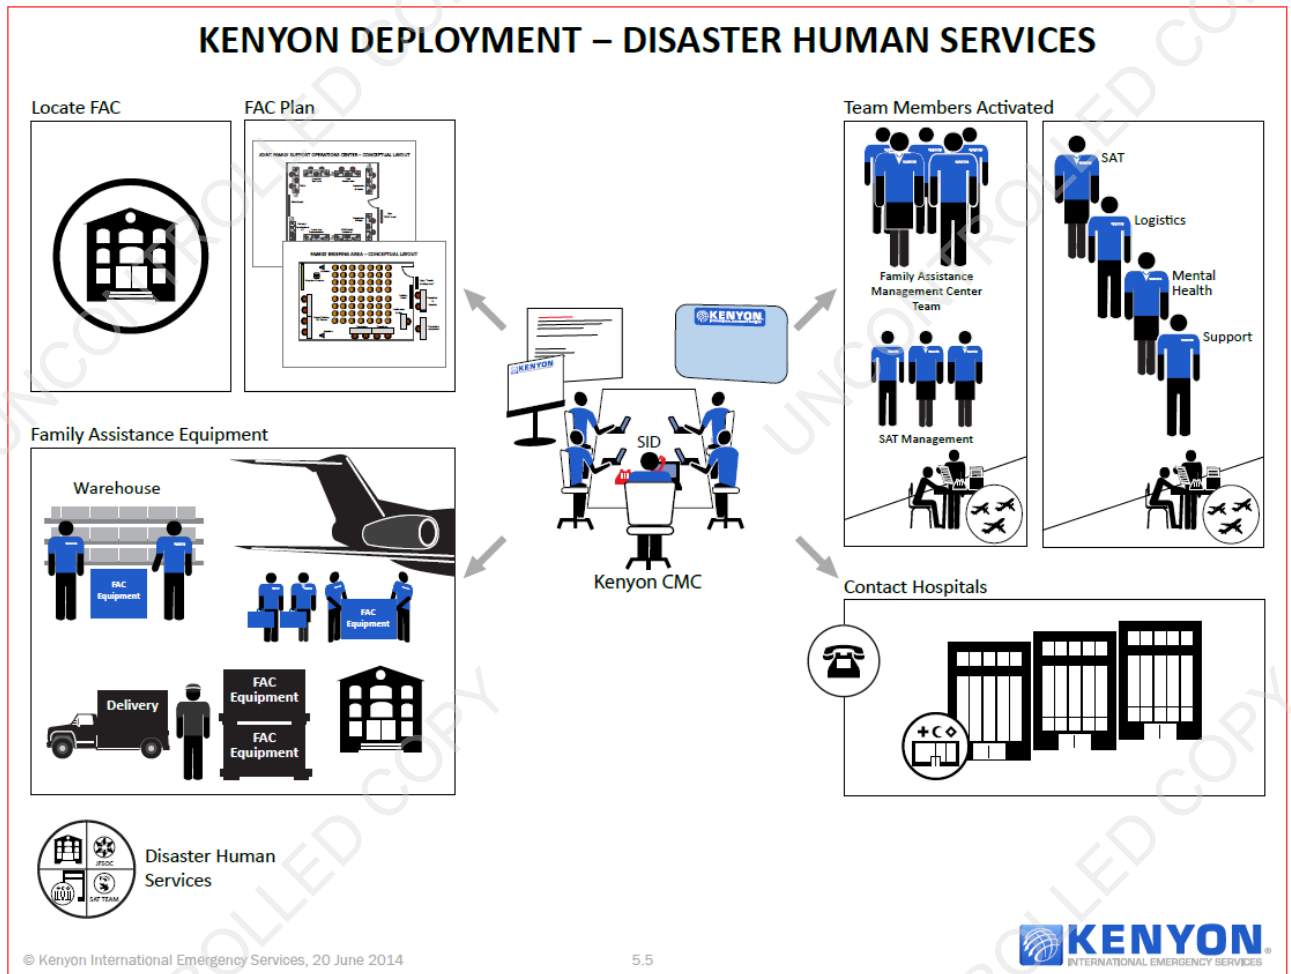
KENYON DEPLOYMENT – DISASTER HUMAN SERVICES

Locate FAC

FAC Plan

JOINT FAMILY SUPPORT OPERATIONS CENTER – CONCEPTUAL LAYOUT

FAMILY BRIEFING AREA – CONCEPTUAL LAYOUT

Team Members Activated

Family Assistance Management Center Team

SAT Management

SAT

Logistics

Mental Health

Support

KENYON

KENYON

SID

Kenyon CMC

Family Assistance Equipment

Warehouse

FAC Equipment

FAC Equipment

Delivery

FAC Equipment

FAC Equipment

Contact Hospitals

Disaster Human Services

JFSOC

SAT TEAM

UNCONTROLLED COPY

© Kenyon International Emergency Services, 20 June 2014

5.5

KENYON
INTERNATIONAL EMERGENCY SERVICES